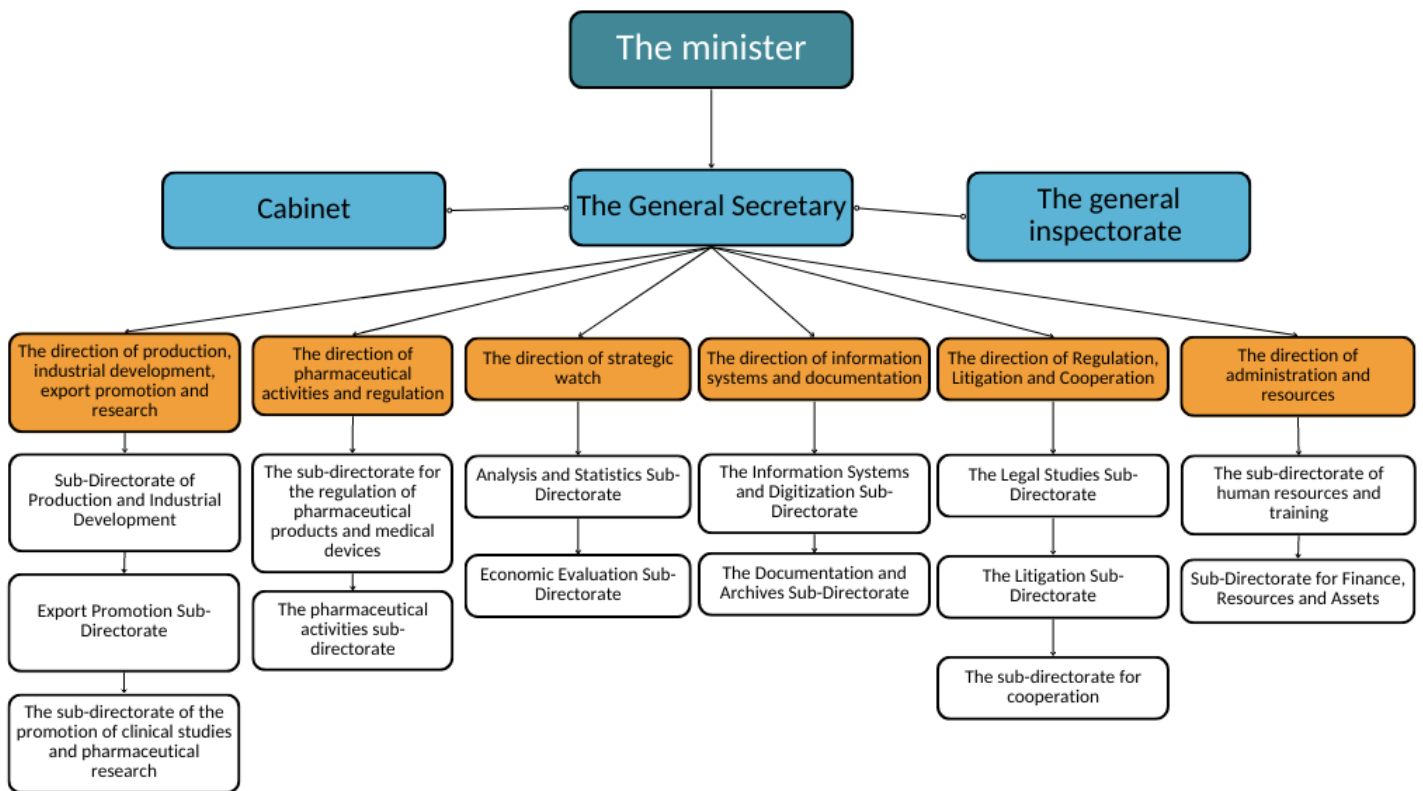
The minister

Cabinet

The General Secretary

The general inspectorate

The direction of production, industrial development, export promotion and research

Sub-Directorate of Production and Industrial Development

Export Promotion Sub-Directorate

The sub-directorate of the promotion of clinical studies and pharmaceutical research

The direction of pharmaceutical activities and regulation

The sub-directorate for the regulation of pharmaceutical products and medical devices

The pharmaceutical activities sub-directorate

The direction of strategic watch

Analysis and Statistics Sub-Directorate

Economic Evaluation Sub-Directorate

The direction of information systems and documentation

The Information Systems and Digitization Sub-Directorate

The Documentation and Archives Sub-Directorate

The direction of Regulation, Litigation and Cooperation

The Legal Studies Sub-Directorate

The Litigation Sub-Directorate

The sub-directorate for cooperation

The direction of administration and resources

The sub-directorate of human resources and training

Sub-Directorate for Finance, Resources and Assets